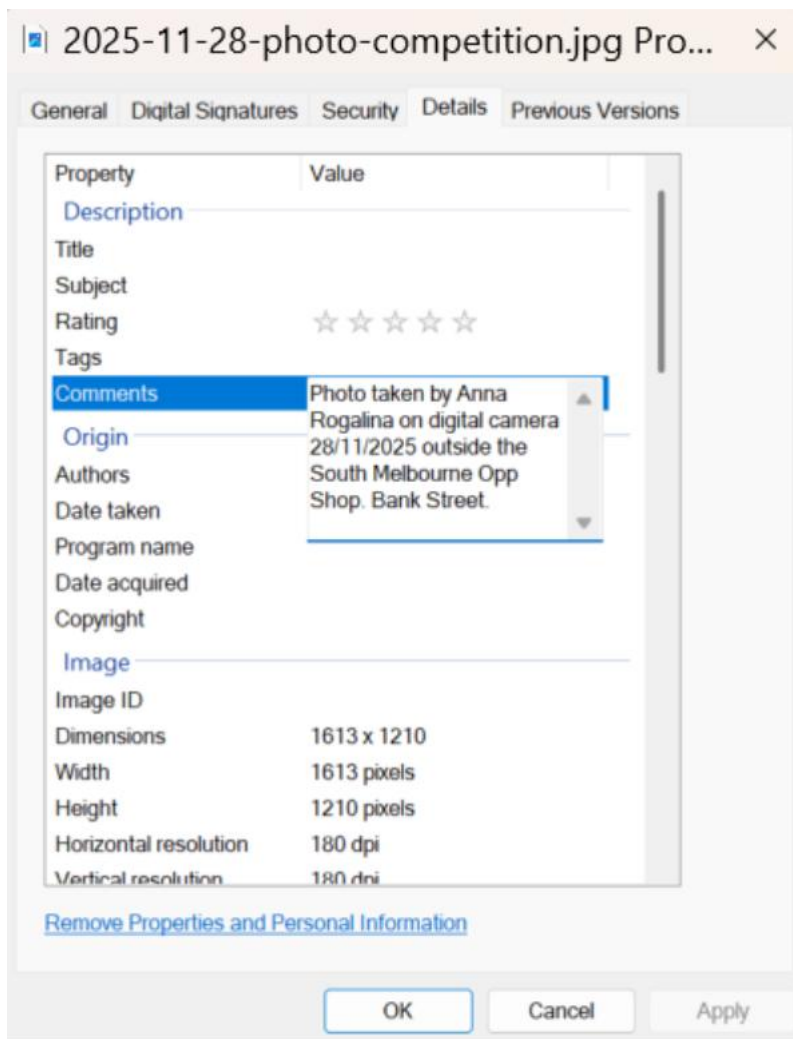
2025-11-28-photo-competition.jpg Pro... ×

General | Digital Signatures | Security | Details | Previous Versions

| Property | Value |
|---|---|
| **Description** | |
| Title | |
| Subject | |
| Rating | ☆☆☆☆☆ |
| Tags | |
| Comments | Photo taken by Anna Rogalina on digital camera 28/11/2025 outside the South Melbourne Opp Shop. Bank Street. |
| **Origin** | |
| Authors | |
| Date taken | |
| Program name | |
| Date acquired | |
| Copyright | |
| **Image** | |
| Image ID | |
| Dimensions | 1613 x 1210 |
| Width | 1613 pixels |
| Height | 1210 pixels |
| Horizontal resolution | 180 dpi |
| Vertical resolution | 180 dpi |

Remove Properties and Personal Information

OK | Cancel | Apply